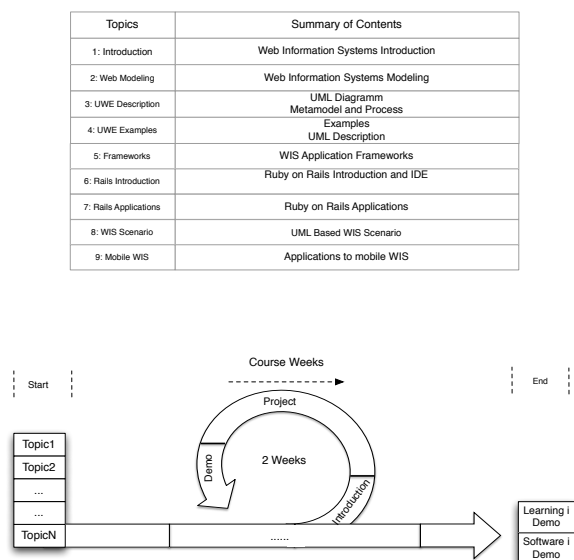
| Topics | Summary of Contents |
|---|---|
| 1: Introduction | Web Information Systems Introduction |
| 2: Web Modeling | Web Information Systems Modeling |
| 3: UWE Description | UML Diagramm Metamodel and Process |
| 4: UWE Examples | Examples UML Description |
| 5: Frameworks | WIS Application Frameworks |
| 6: Rails Introduction | Ruby on Rails Introduction and IDE |
| 7: Rails Applications | Ruby on Rails Applications |
| 8: WIS Scenario | UML Based WIS Scenario |
| 9: Mobile WIS | Applications to mobile WIS |

Course Weeks

Start

End

Project

2 Weeks

Demo

Introduction

Topic1

Topic2

...

...

TopicN

......

Learning i Demo

Software i Demo